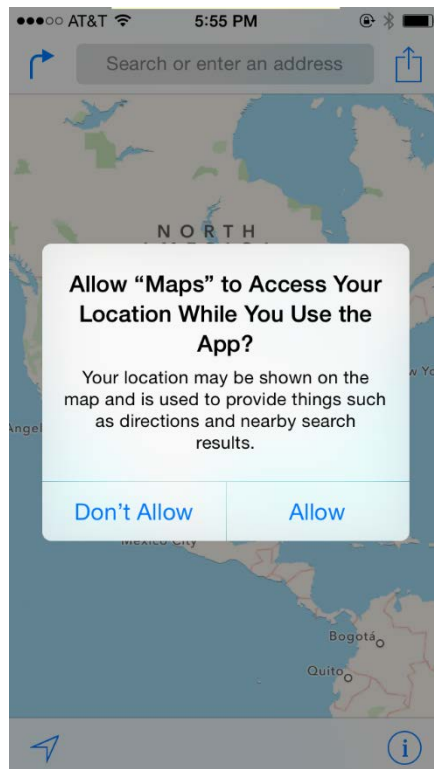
●●●○○ AT&T 5:55 PM

Search or enter an address

NORTH

Allow “Maps” to Access Your Location While You Use the App?

Your location may be shown on the map and is used to provide things such as directions and nearby search results.

Don’t Allow

Allow

Angel

w Yo

Mexico City

Bogotá

Quito

i